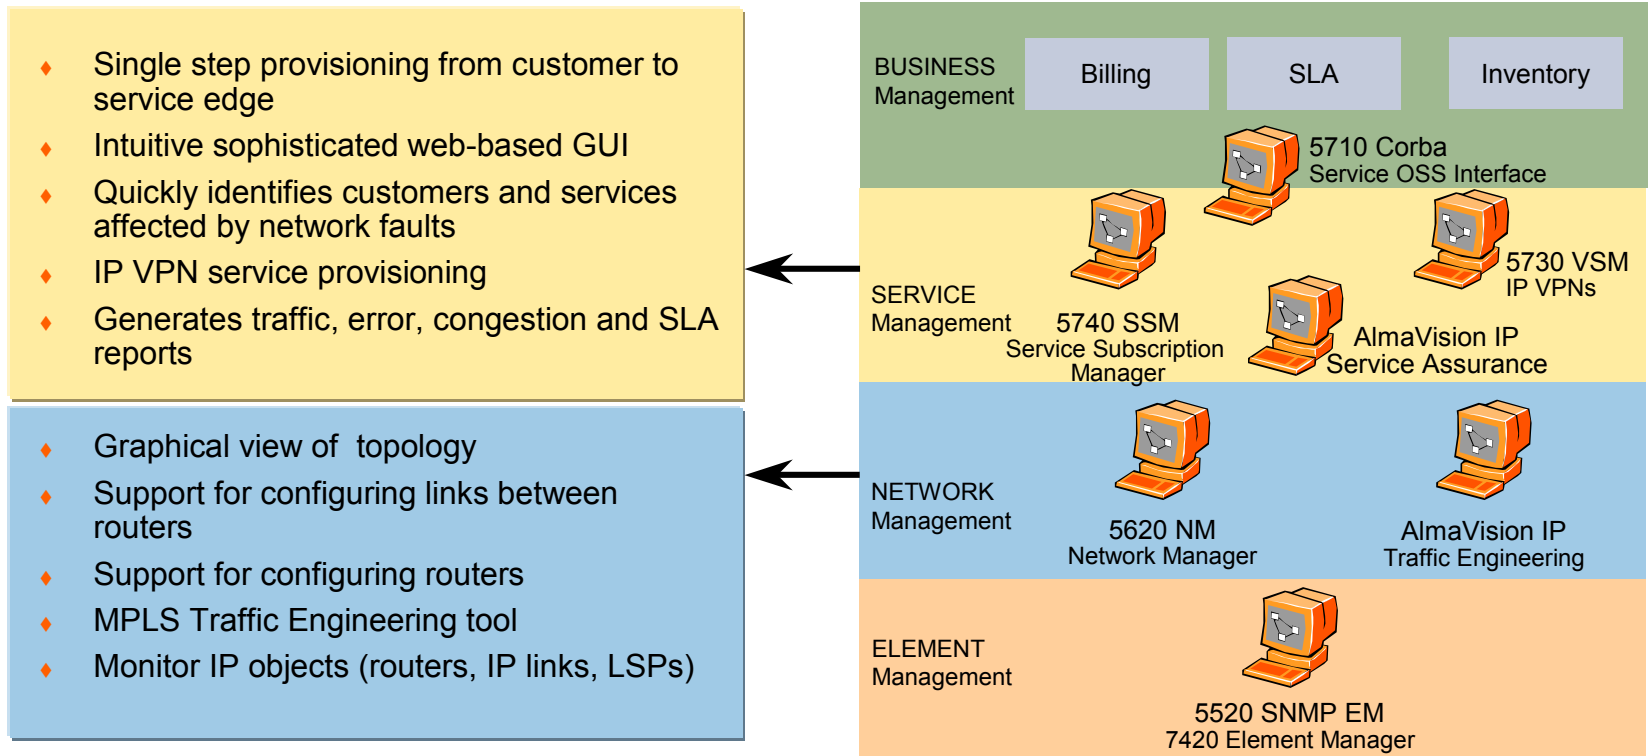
♦ Single step provisioning from customer to service edge
♦ Intuitive sophisticated web-based GUI
♦ Quickly identifies customers and services affected by network faults
♦ IP VPN service provisioning
♦ Generates traffic, error, congestion and SLA reports

♦ Graphical view of topology
♦ Support for configuring links between routers
♦ Support for configuring routers
♦ MPLS Traffic Engineering tool
♦ Monitor IP objects (routers, IP links, LSPs)

BUSINESS Management

Billing

SLA

Inventory

5710 Corba Service OSS Interface

SERVICE Management

5740 SSM Service Subscription Manager

5730 VSM IP VPNs

AlmaVision IP Service Assurance

NETWORK Management

5620 NM Network Manager

AlmaVision IP Traffic Engineering

ELEMENT Management

5520 SNMP EM 7420 Element Manager